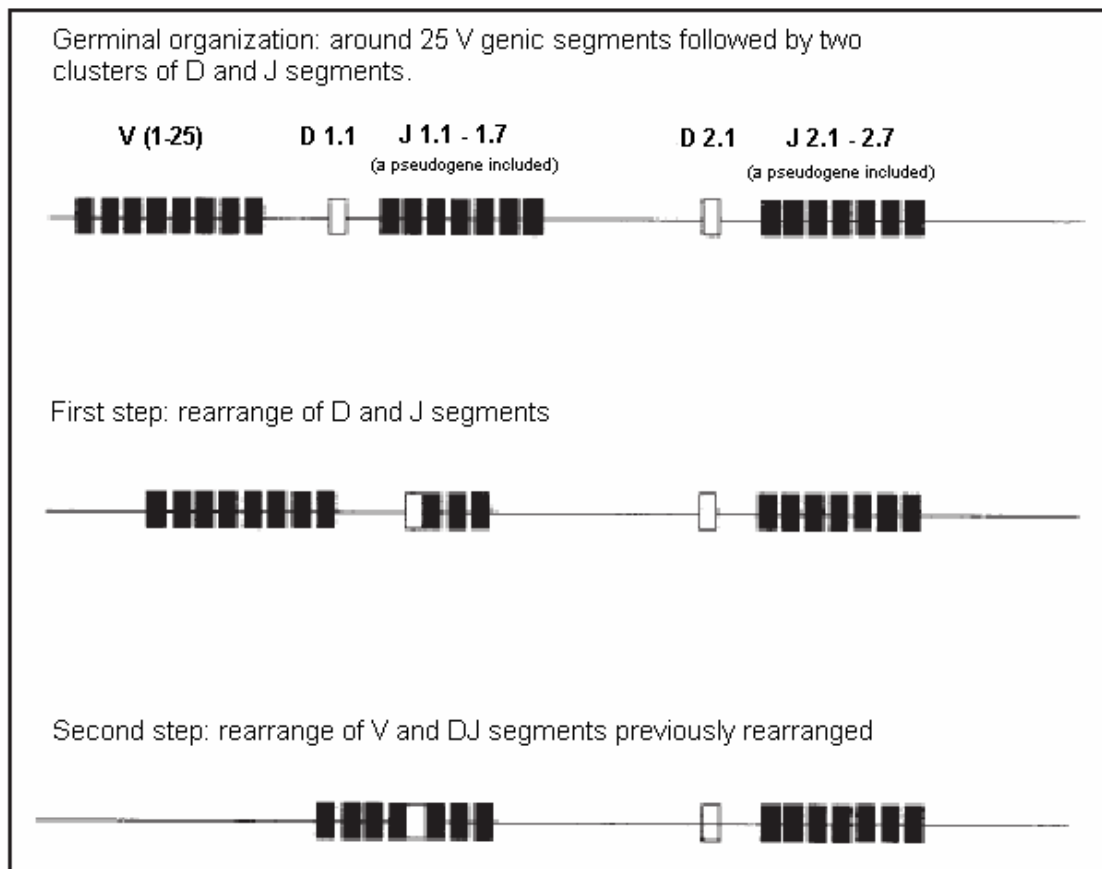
Germinal organization: around 25 V genic segments followed by two clusters of D and J segments.

V (1-25)

D 1.1

J 1.1 - 1.7
(a pseudogene included)

D 2.1

J 2.1 - 2.7
(a pseudogene included)

First step: rearrange of D and J segments

Second step: rearrange of V and DJ segments previously rearranged